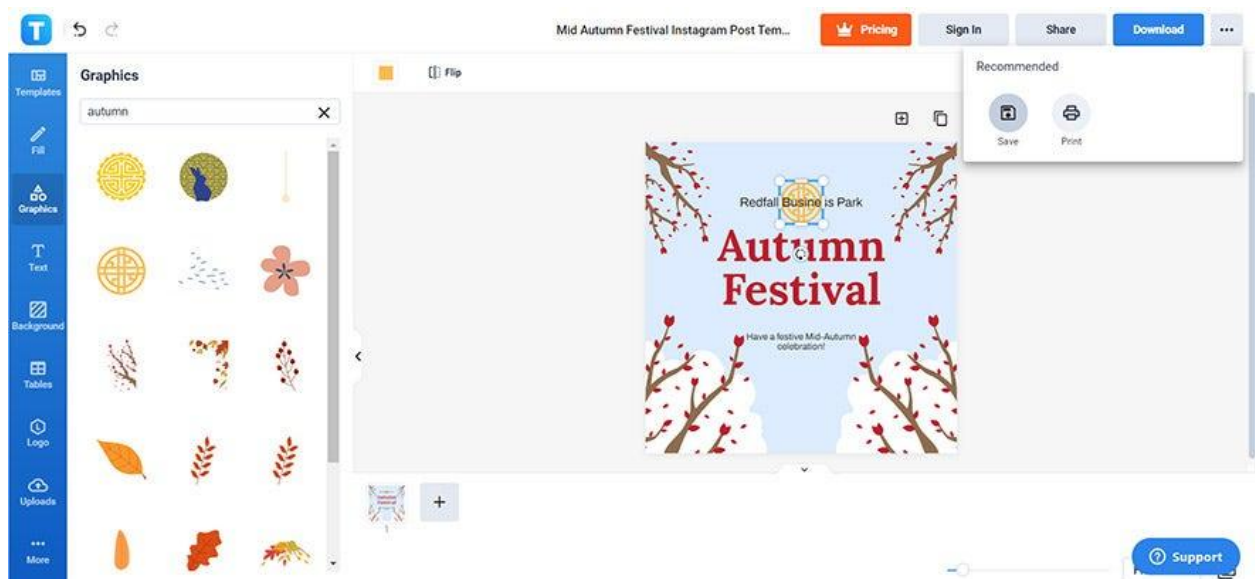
T

Mid Autumn Festival Instagram Post Tem...

Pricing

Sign In

Share

Download

...

Templates

Fill

Graphics

Text

Background

Tables

Logo

Uploads

More

Graphics

autumn

Flip

Recommended

Save

Print

Redfall Busine is Park

Autumn Festival

Have a festive Mid-Autumn celebration!

1

+

Support